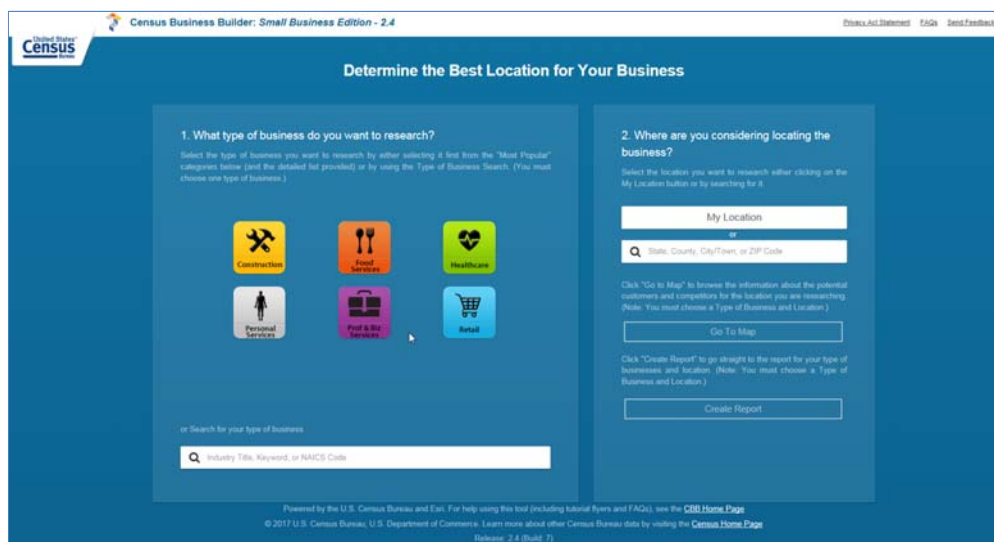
United States Census Bureau

Census Business Builder: Small Business Edition - 2.4

Privacy Act Statement FAQs Send Feedback

Determine the Best Location for Your Business

1. What type of business do you want to research?

Select the type of business you want to research by either selecting it first from the "Most Popular" categories below (and the detailed list provided) or by using the Type of Business Search. (You must choose one type of business.)

Construction

Food Services

Healthcare

Personal Services

Prof & Biz Services

Retail

or Search for your type of business

Industry Title, Keyword, or NAICS Code

2. Where are you considering locating the business?

Select the location you want to research either clicking on the My Location button or by searching for it.

My Location

or

State, County, City/Town, or ZIP Code

Click "Go to Map" to browse the information about the potential customers and competitors for the location you are researching. (Note: You must choose a Type of Business and Location.)

Go To Map

Click "Create Report" to go straight to the report for your type of businesses and location. (Note: You must choose a Type of Business and Location.)

Create Report

Powered by the U.S. Census Bureau and Esri. For help using this tool (including tutorial flyers and FAQs), see the CBB Home Page

© 2017 U.S. Census Bureau, U.S. Department of Commerce. Learn more about other Census Bureau data by visiting the Census Home Page

Release: 2.4 (Build: 7)